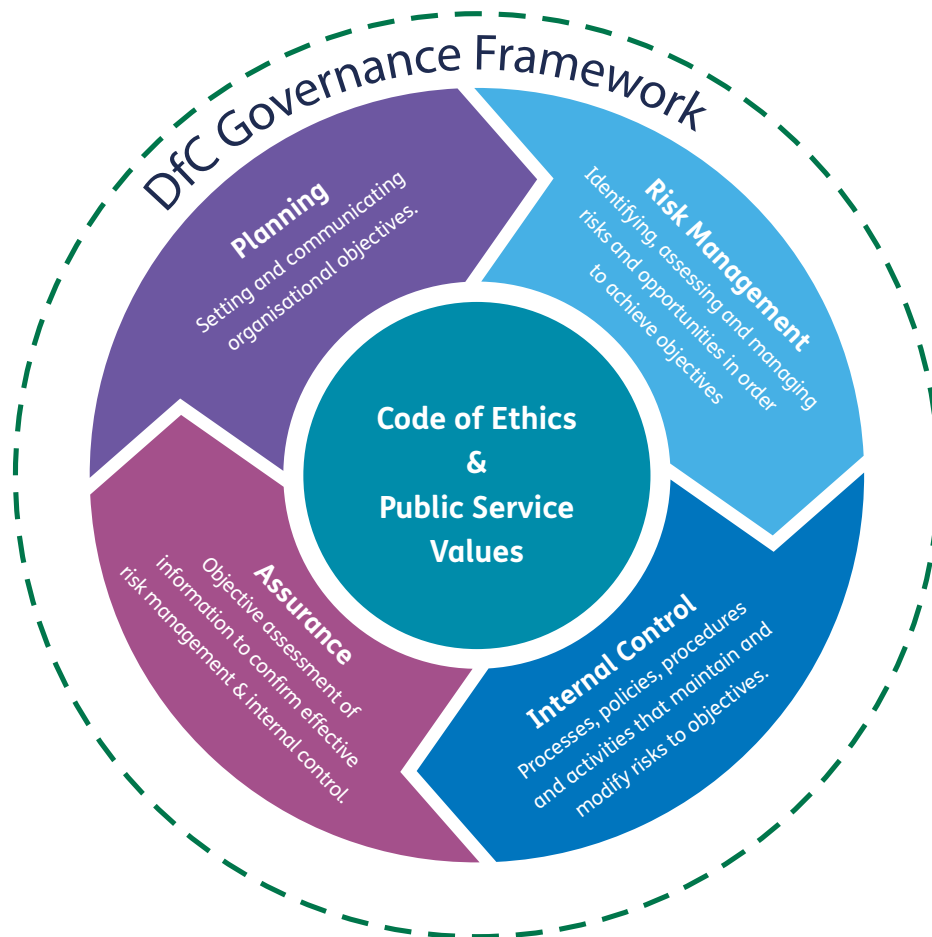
DfC Governance Framework

Planning
Setting and communicating organisational objectives.

Risk Management
Identifying, assessing and managing risks and opportunities in order to achieve objectives

Internal Control
Processes, policies, procedures and activities that maintain and modify risks to objectives.

Assurance
Objective assessment of information to confirm effective risk management & internal control.

Code of Ethics
&
Public Service Values